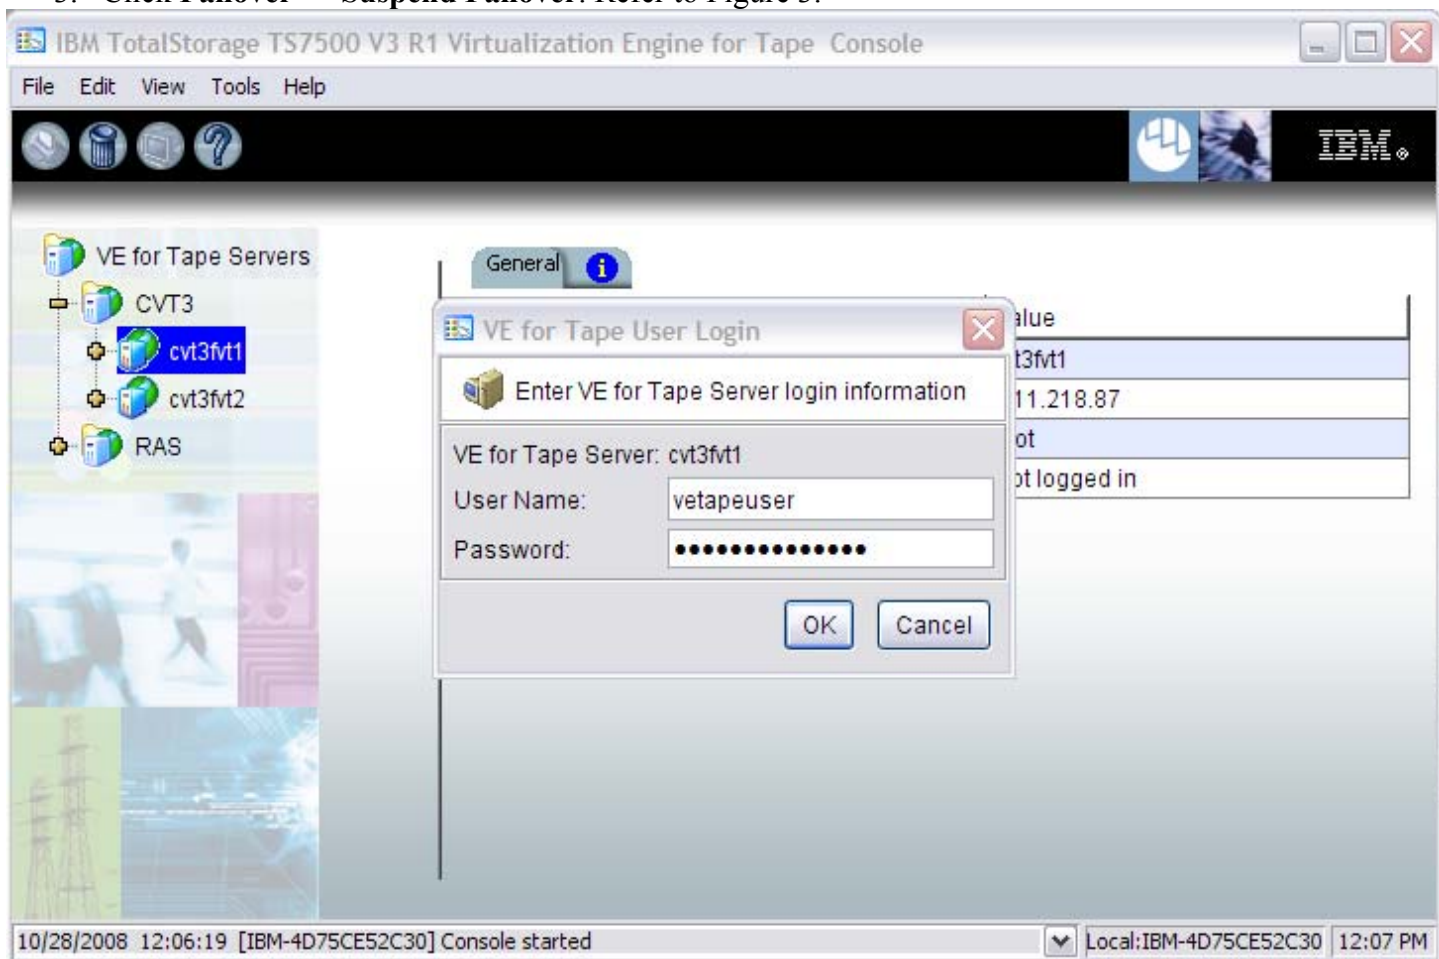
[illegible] Suspend Failover. Refer to Figure 3.

IBM TotalStorage TS7500 V3 R1 Virtualization Engine for Tape Console

File Edit View Tools Help

IBM.

VE for Tape Servers
CVT3
cvt3fvt1
cvt3fvt2
RAS

General

VE for Tape User Login

Enter VE for Tape Server login information

VE for Tape Server: cvt3fvt1
User Name: vetapeuser
Password: •••••••••••••••

OK Cancel

alue
t3fvt1
11.218.87
ot
ot logged in

10/28/2008 12:06:19 [IBM-4D75CE52C30] Console started

Local:IBM-4D75CE52C30 12:07 PM